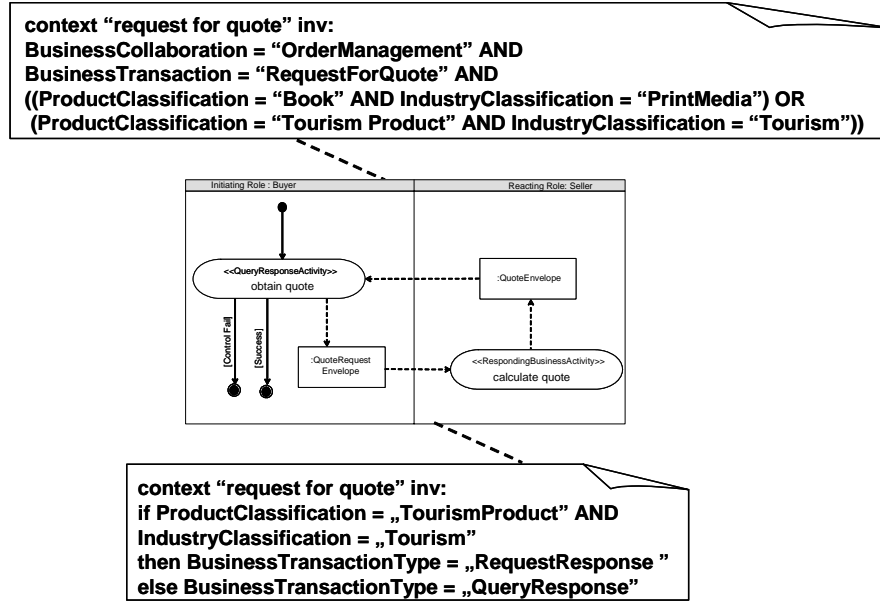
context “request for quote” inv:
BusinessCollaboration = “OrderManagement” AND
BusinessTransaction = “RequestForQuote” AND
((ProductClassification = “Book” AND IndustryClassification = “PrintMedia”) OR
(ProductClassification = “Tourism Product” AND IndustryClassification = “Tourism”))

Initiating Role : Buyer

Reacting Role: Seller

<<QueryResponseActivity>>
obtain quote

:QuoteEnvelope

[Control Fail]

[Success]

:QuoteRequest Envelope

<<RespondingBusinessActivity>>
calculate quote

context “request for quote” inv:
if ProductClassification = „TourismProduct” AND
IndustryClassification = „Tourism”
then BusinessTransactionType = „RequestResponse ”
else BusinessTransactionType = „QueryResponse”